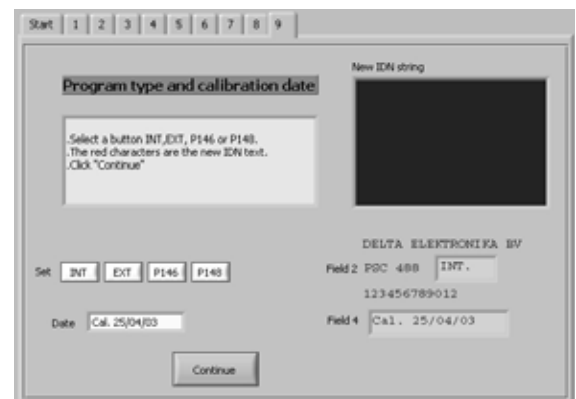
Start 1 2 3 4 5 6 7 8 9

Program type and calibration date

New IDN string

.Select a button INT,EXT, P146 or P148.
.The red characters are the new IDN text.
.Click "Continue"

DELTA ELEKTRONIKA BV

Set INT EXT P146 P148

Field 2 PSC 488 INT.

123456789012

Date Cal. 25/04/03

Field 4 Cal. 25/04/03

Continue